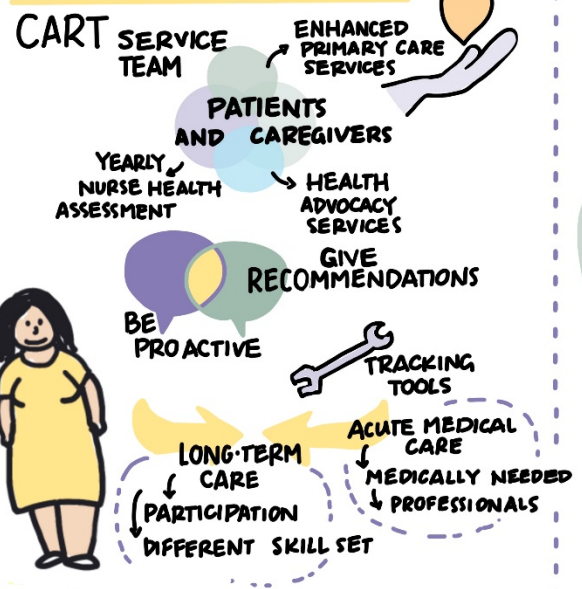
CART SERVICE TEAM

ENHANCED PRIMARY CARE SERVICES

PATIENTS AND CAREGIVERS

YEARLY NURSE HEALTH ASSESSMENT

HEALTH ADVOCACY SERVICES

GIVE RECOMMENDATIONS

BE PROACTIVE

TRACKING TOOLS

LONG-TERM CARE

PARTICIPATION

DIFFERENT SKILL SET

ACUTE MEDICAL CARE

MEDICALLY NEEDED

PROFESSIONALS